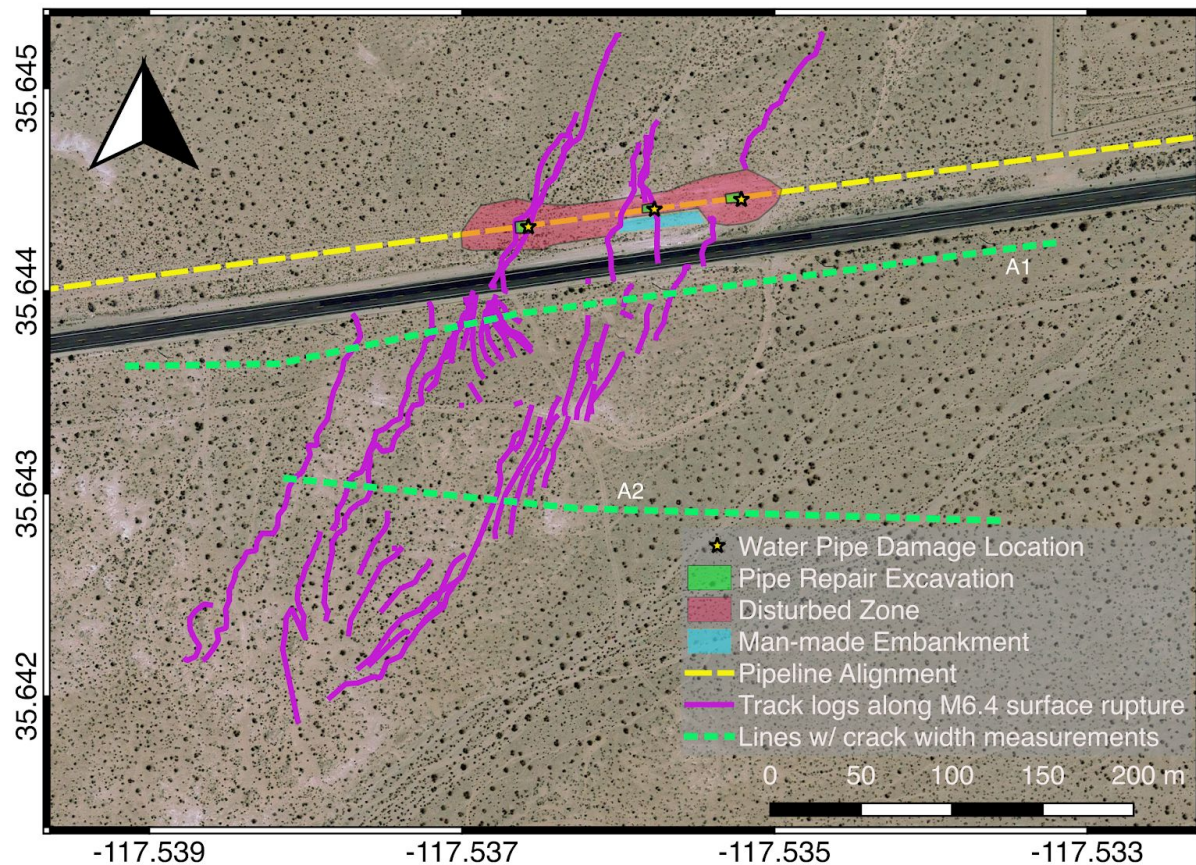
35.645
35.644
35.643
35.642

A1
A2

Water Pipe Damage Location
Pipe Repair Excavation
Disturbed Zone
Man-made Embankment
Pipeline Alignment
Track logs along M6.4 surface rupture
Lines w/ crack width measurements

0 50 100 150 200 m

-117.539
-117.537
-117.535
-117.533